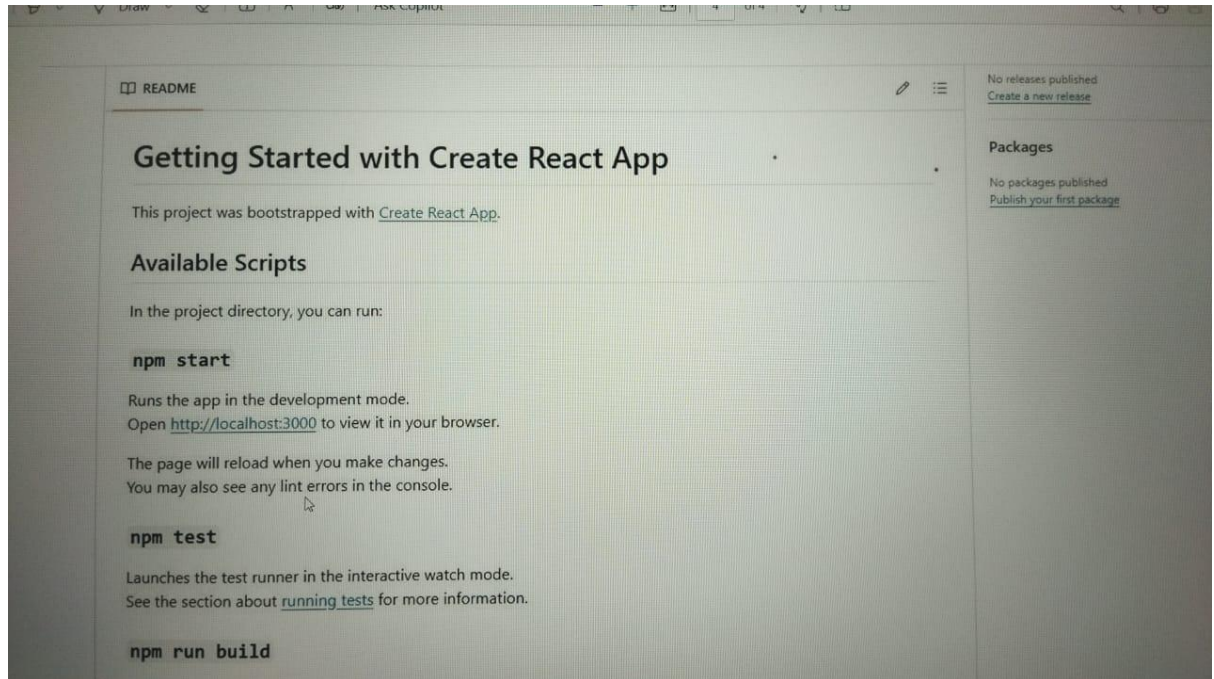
Draw Ask Copilot 4 of 4

README

No releases published
Create a new release

Packages

No packages published
Publish your first package

Getting Started with Create React App

This project was bootstrapped with Create React App.

Available Scripts

In the project directory, you can run:

npm start

Runs the app in the development mode.
Open http://localhost:3000 to view it in your browser.

The page will reload when you make changes.
You may also see any lint errors in the console.

npm test

Launches the test runner in the interactive watch mode.
See the section about running tests for more information.

npm run build